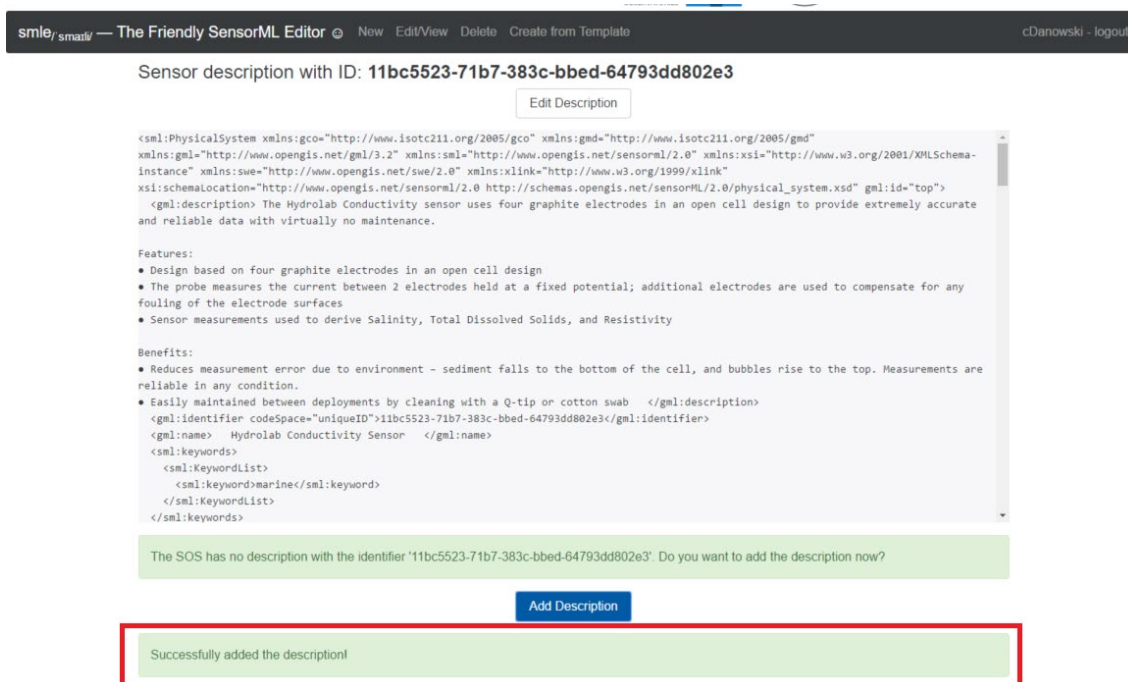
smle/ˈsmаːl/ — The Friendly SensorML Editor New Edit/View Delete Create from Template cDanowski - logout

Sensor description with ID: 11bc5523-71b7-383c-bbed-64793dd802e3

Edit Description

<sml:PhysicalSystem xmlns:gco="http://www.isotc211.org/2005/gco" xmlns:gmd="http://www.isotc211.org/2005/gmd" xmlns:gml="http://www.opengis.net/gml/3.2" xmlns:sml="http://www.opengis.net/sensorml/2.0" xmlns:xsi="http://www.w3.org/2001/XMLSchema-instance" xmlns:swe="http://www.opengis.net/swe/2.0" xmlns:xlink="http://www.w3.org/1999/xlink" xsi:schemaLocation="http://www.opengis.net/sensorml/2.0 http://schemas.opengis.net/sensorML/2.0/physical_system.xsd" gml:id="top">
<gml:description> The Hydrolab Conductivity sensor uses four graphite electrodes in an open cell design to provide extremely accurate and reliable data with virtually no maintenance.

Features:
• Design based on four graphite electrodes in an open cell design
• The probe measures the current between 2 electrodes held at a fixed potential; additional electrodes are used to compensate for any fouling of the electrode surfaces
• Sensor measurements used to derive Salinity, Total Dissolved Solids, and Resistivity

Benefits:
• Reduces measurement error due to environment – sediment falls to the bottom of the cell, and bubbles rise to the top. Measurements are reliable in any condition.
• Easily maintained between deployments by cleaning with a Q-tip or cotton swab </gml:description>
<gml:identifier codeSpace="uniqueID">11bc5523-71b7-383c-bbed-64793dd802e3</gml:identifier>
<gml:name> Hydrolab Conductivity Sensor </gml:name>
<sml:keywords>
<sml:KeywordList>
<sml:keyword>marine</sml:keyword>
</sml:KeywordList>
</sml:keywords>

The SOS has no description with the identifier '11bc5523-71b7-383c-bbed-64793dd802e3'. Do you want to add the description now?

Add Description

Successfully added the description!